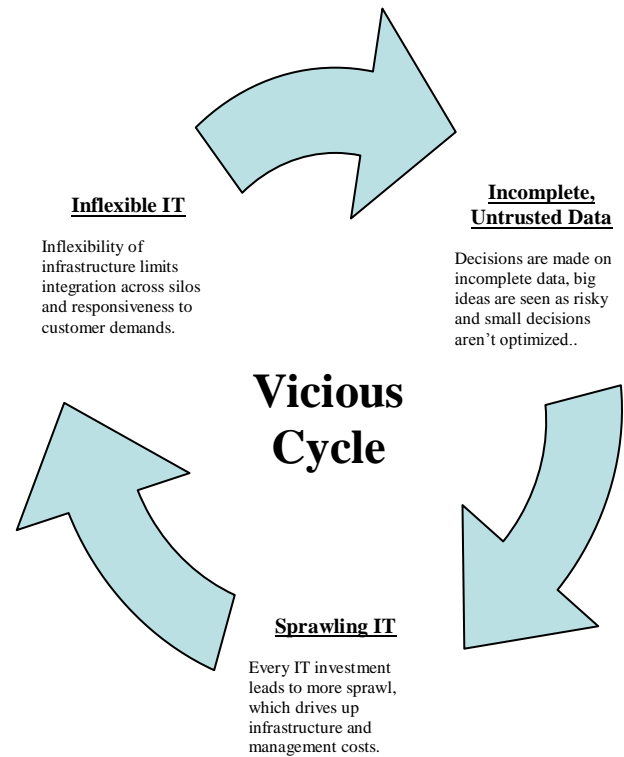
Inflexible IT

Inflexibility of infrastructure limits integration across silos and responsiveness to customer demands.

Incomplete, Untrusted Data

Decisions are made on incomplete data, big ideas are seen as risky and small decisions aren't optimized..

Vicious Cycle

Sprawling IT

Every IT investment leads to more sprawl, which drives up infrastructure and management costs.